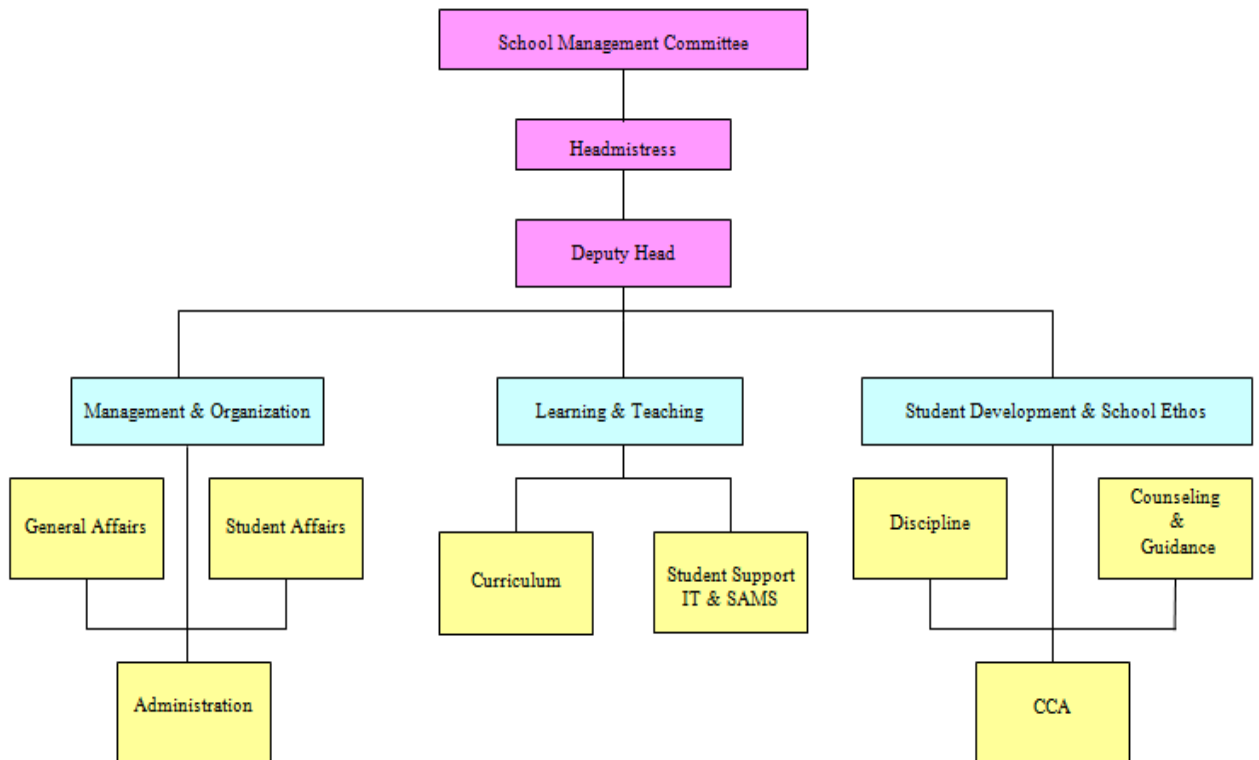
School Management Committee

Headmistress

Deputy Head

Management & Organization

Learning & Teaching

Student Development & School Ethos

General Affairs

Student Affairs

Curriculum

Student Support IT & SAMS

Discipline

Counseling & Guidance

Administration

CCA